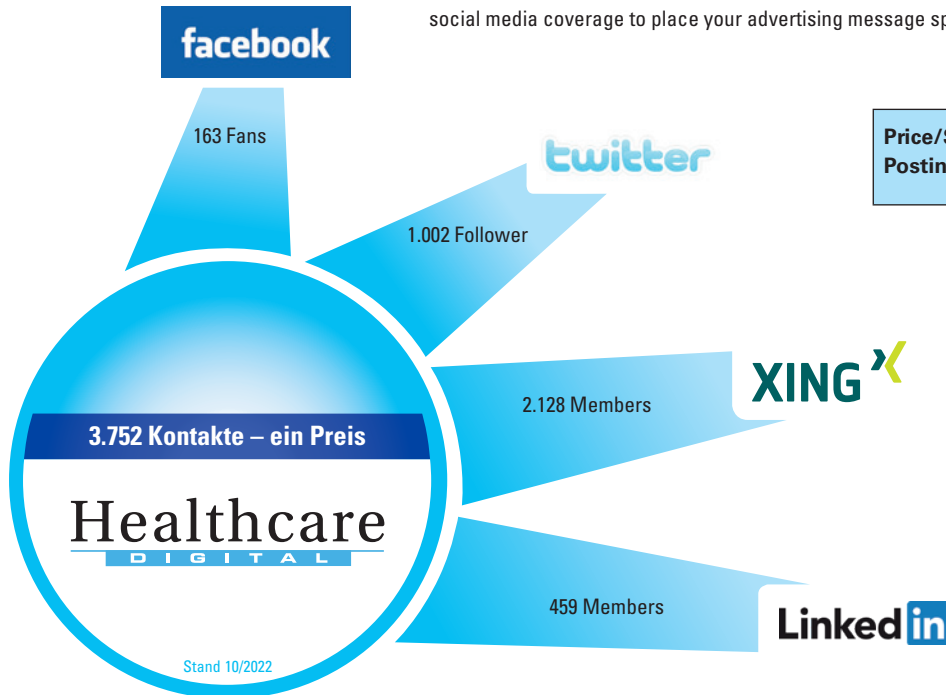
social media coverage to place your advertising message sp

facebook

163 Fans

twitter

1.002 Follower

Price/S
Postin

XING

2.128 Members

3.752 Kontakte – ein Preis

Healthcare
DIGITAL

459 Members

Linkedin

Stand 10/2022